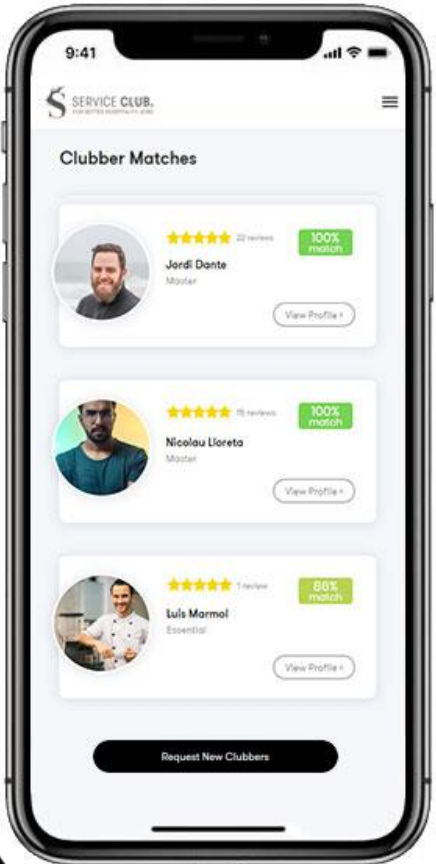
9:41

SERVICE CLUB.
FOR BETTER HOSPITALITY JOBS

Clubber Matches

22 reviews
100% match
Jordi Dante
Master
View Profile >

15 reviews
100% match
Nicolau Lloreta
Master
View Profile >

1 review
88% match
Luis Marmol
Essential
View Profile >

Request New Clubbers